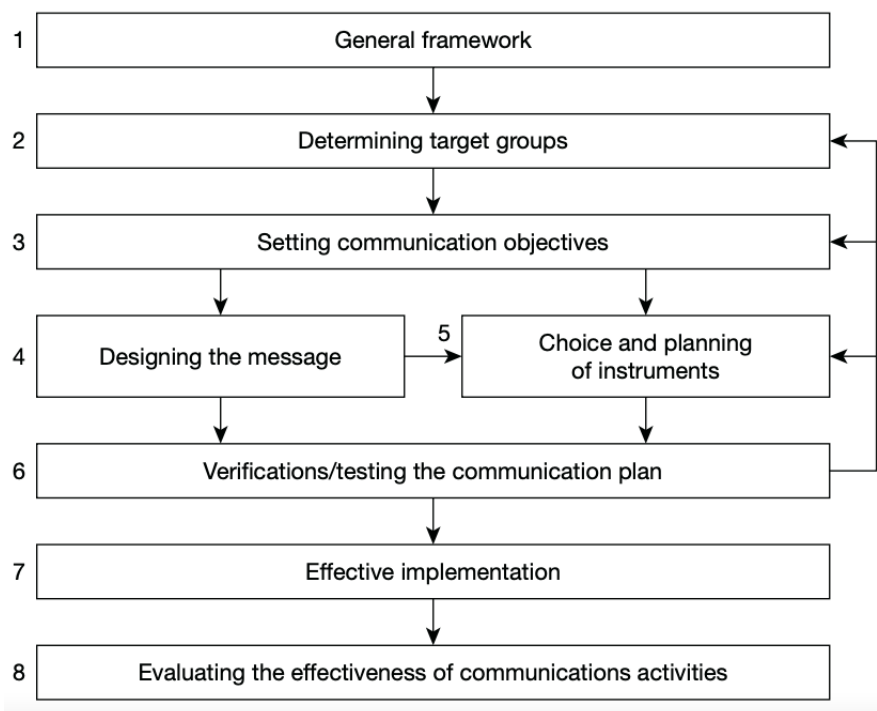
1 General framework

2 Determining target groups

3 Setting communication objectives

4 Designing the message

5 Choice and planning of instruments

6 Verifications/testing the communication plan

7 Effective implementation

8 Evaluating the effectiveness of communications activities